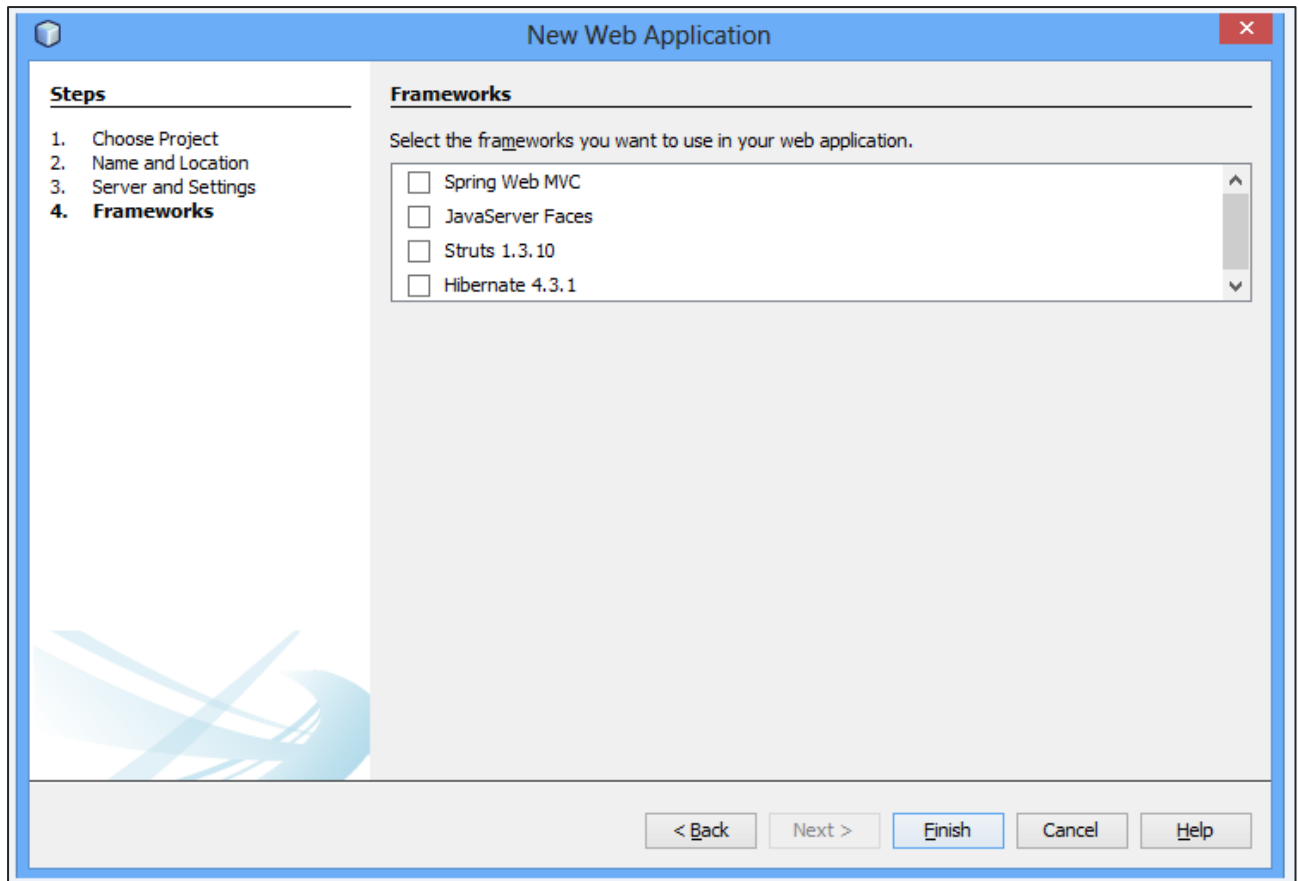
New Web Application

Steps

1. Choose Project
2. Name and Location
3. Server and Settings
4. Frameworks

Frameworks

Select the frameworks you want to use in your web application.

Spring Web MVC
JavaServer Faces
Struts 1.3.10
Hibernate 4.3.1

< Back
Next >
Finish
Cancel
Help